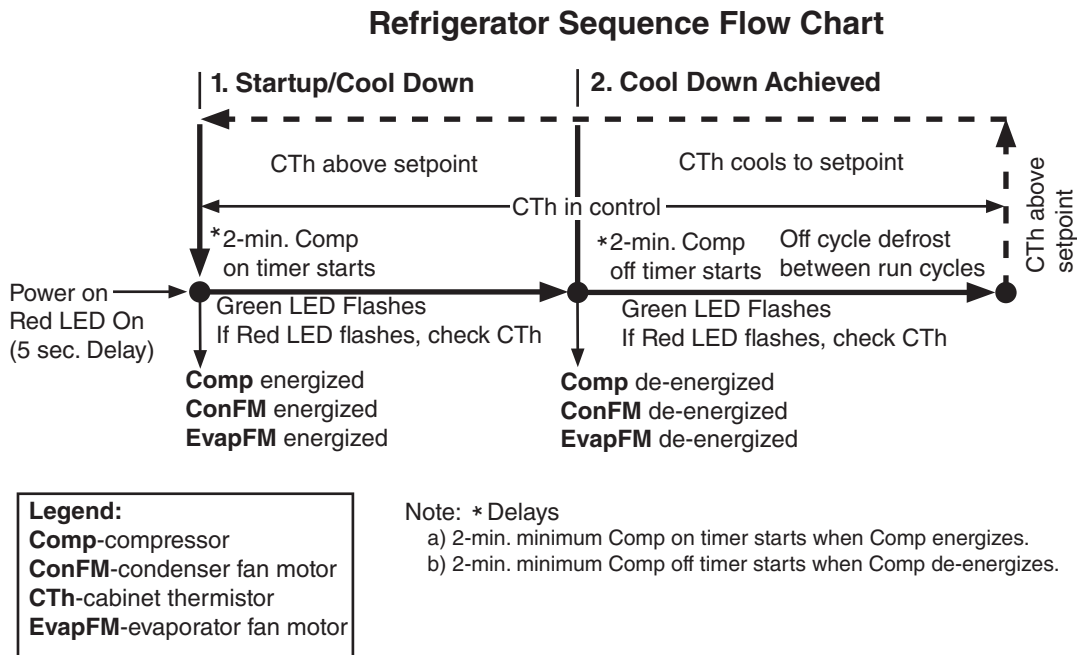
Refrigerator Sequence Flow Chart

1. Startup/Cool Down

2. Cool Down Achieved

CTh above setpoint

CTh cools to setpoint

CTh above setpoint

CTh in control

*2-min. Comp on timer starts

*2-min. Comp off timer starts

Off cycle defrost between run cycles

Power on
Red LED On
(5 sec. Delay)

Green LED Flashes
If Red LED flashes, check CTh

Green LED Flashes
If Red LED flashes, check CTh

**Comp** energized
**ConFM** energized
**EvapFM** energized

**Comp** de-energized
**ConFM** de-energized
**EvapFM** de-energized

**Legend:**
**Comp**-compressor
**ConFM**-condenser fan motor
**CTh**-cabinet thermistor
**EvapFM**-evaporator fan motor

Note: * Delays
a) 2-min. minimum Comp on timer starts when Comp energizes.
b) 2-min. minimum Comp off timer starts when Comp de-energizes.